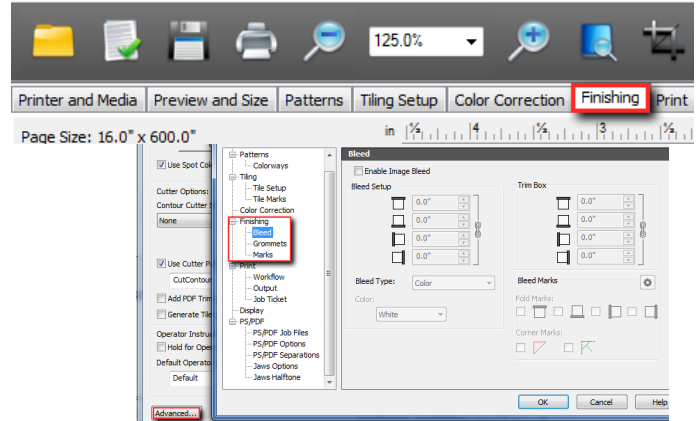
125.0%

Printer and Media | Preview and Size | Patterns | Tiling Setup | Color Correction | Finishing | Print

Page Size: 16.0" x 600.0"

in

Use Spot Co

Cutter Options:
Contour Cutter

None

Use Cutter P
CutContou

Add PDF Trim

Generate Tile

Operator Instru
Hold for Oper
Default Operato
Default

Advanced...

Patterns
Colorways
Tiling
Tile Setup
Tile Marks
Color Correction
Finishing
Bleed
Grommets
Marks
Print
Workflow
Output
Job Ticket
Display
PS/PDF
PS/PDF Job Files
PS/PDF Options
PS/PDF Separations
Jaws Options
Jaws Halftone

Bleed

Enable Image Bleed

Bleed Setup
0.0"
0.0"
0.0"
0.0"

Trim Box
0.0"
0.0"
0.0"
0.0"

Bleed Type: Color

Color:
White

Bleed Marks

Fold Marks:

Corner Marks:

OK
Cancel
Help